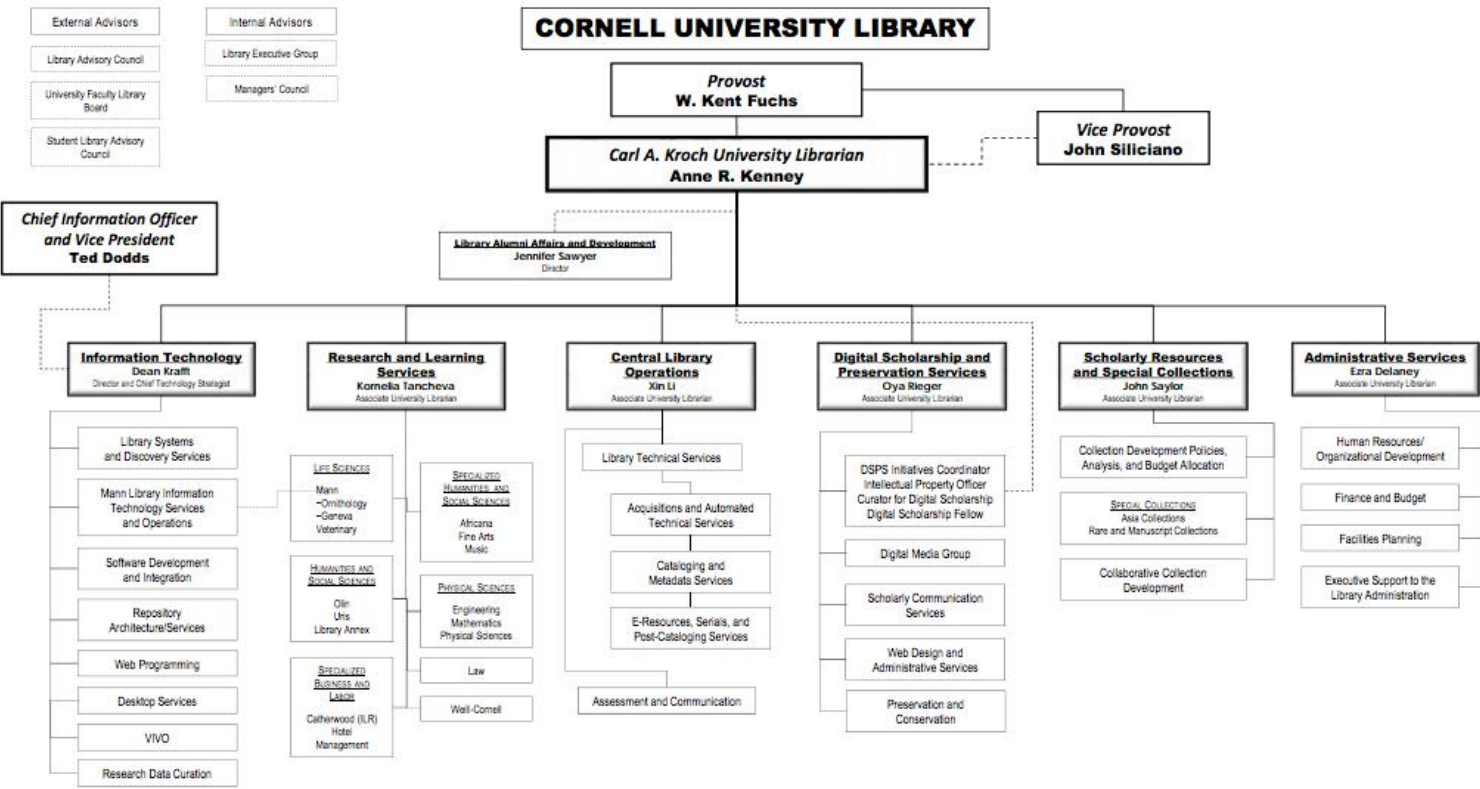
External Advisors

Library Advisory Council

University Faculty Library Board

Student Library Advisory Council

Internal Advisors

Library Executive Group

Managers' Council

CORNELL UNIVERSITY LIBRARY

Provost
W. Kent Fuchs

Vice Provost
John Siliciano

Carl A. Kroch University Librarian
Anne R. Kenney

Chief Information Officer and Vice President
Ted Dodds

Library Alumni Affairs and Development
Jennifer Sawyer
Director

Information Technology
Dean Krafft
Director and Chief Technology Strategist

Library Systems and Discovery Services

Mann Library Information Technology Services and Operations

Software Development and Integration

Repository Architecture/Services

Web Programming

Desktop Services

VIVO

Research Data Curation

Research and Learning Services
Kornelia Tancheva
Associate University Librarian

Life Sciences
Mann
–Ornithology
–Geneva
Veterinary

Humanities and Social Sciences
Olin
Uris
Library Annex

Specialized Business and Labor
Catherwood (ILR)
Hotel
Management

Specialized Humanities and Social Sciences
Africana
Fine Arts
Music

Physical Sciences
Engineering
Mathematics
Physical Sciences

Law

Weill-Cornell

Central Library Operations
Xin Li
Associate University Librarian

Library Technical Services

Acquisitions and Automated Technical Services

Cataloging and Metadata Services

E-Resources, Serials, and Post-Cataloging Services

Assessment and Communication

Digital Scholarship and Preservation Services
Oya Rieger
Associate University Librarian

DSPS Initiatives Coordinator
Intellectual Property Officer
Curator for Digital Scholarship
Digital Scholarship Fellow

Digital Media Group

Scholarly Communication Services

Web Design and Administrative Services

Preservation and Conservation

Scholarly Resources and Special Collections
John Saylor
Associate University Librarian

Collection Development Policies, Analysis, and Budget Allocation

Special Collections
Asia Collections
Rare and Manuscript Collections

Collaborative Collection Development

Administrative Services
Ezra Delaney
Associate University Librarian

Human Resources/ Organizational Development

Finance and Budget

Facilities Planning

Executive Support to the Library Administration